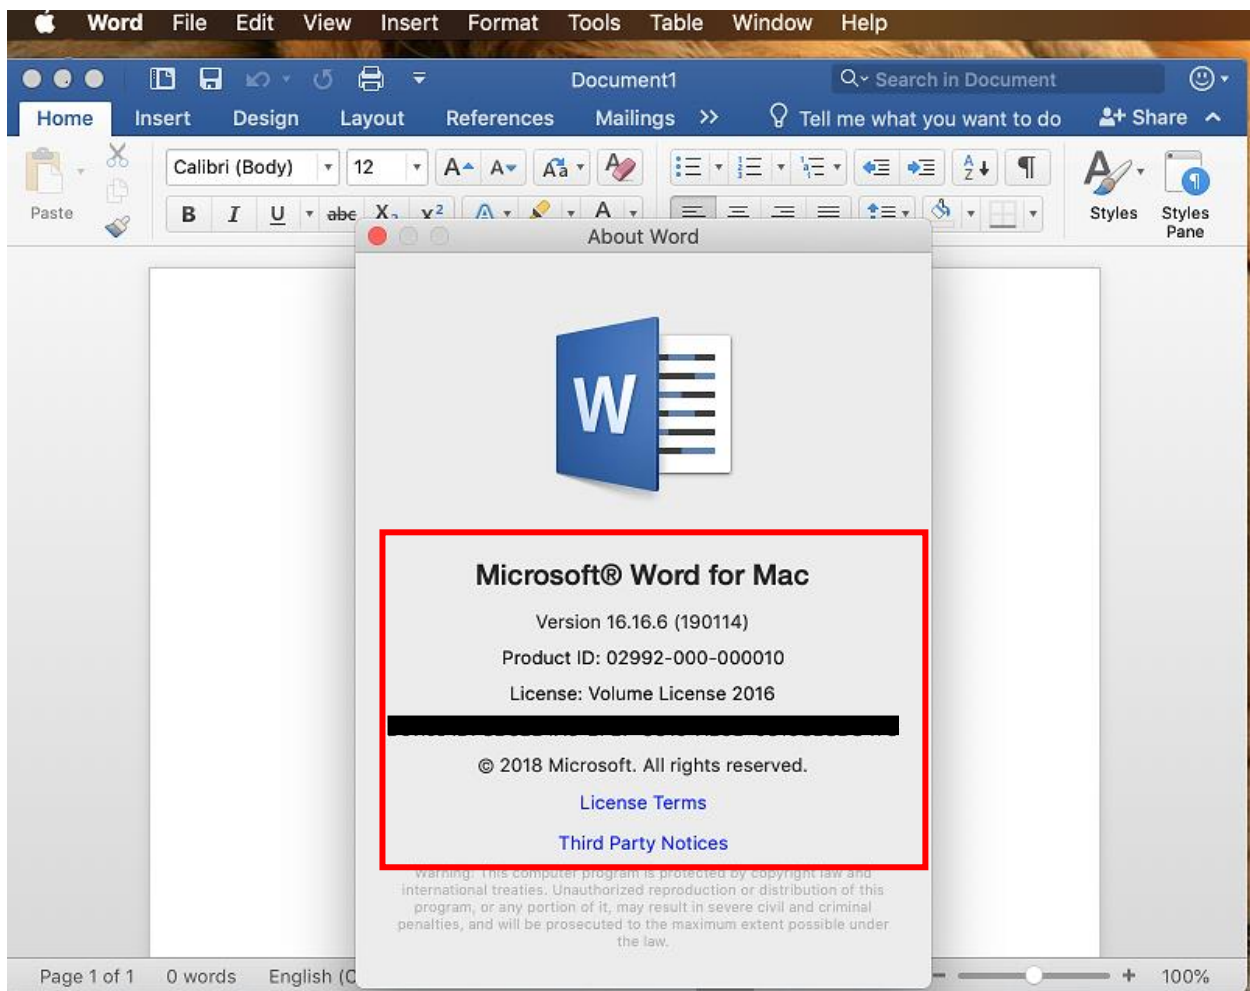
Word File Edit View Insert Format Tools Table Window Help

Document1

Search in Document

Home Insert Design Layout References Mailings >> Tell me what you want to do Share

Paste

Calibri (Body) 12

Styles Styles Pane

About Word

Microsoft® Word for Mac

Version 16.16.6 (190114)

Product ID: 02992-000-000010

License: Volume License 2016

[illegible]

© 2018 Microsoft. All rights reserved.

License Terms

Third Party Notices

Warning: This computer program is protected by copyright law and international treaties. Unauthorized reproduction or distribution of this program, or any portion of it, may result in severe civil and criminal penalties, and will be prosecuted to the maximum extent possible under the law.

Page 1 of 1 0 words English (C

100%